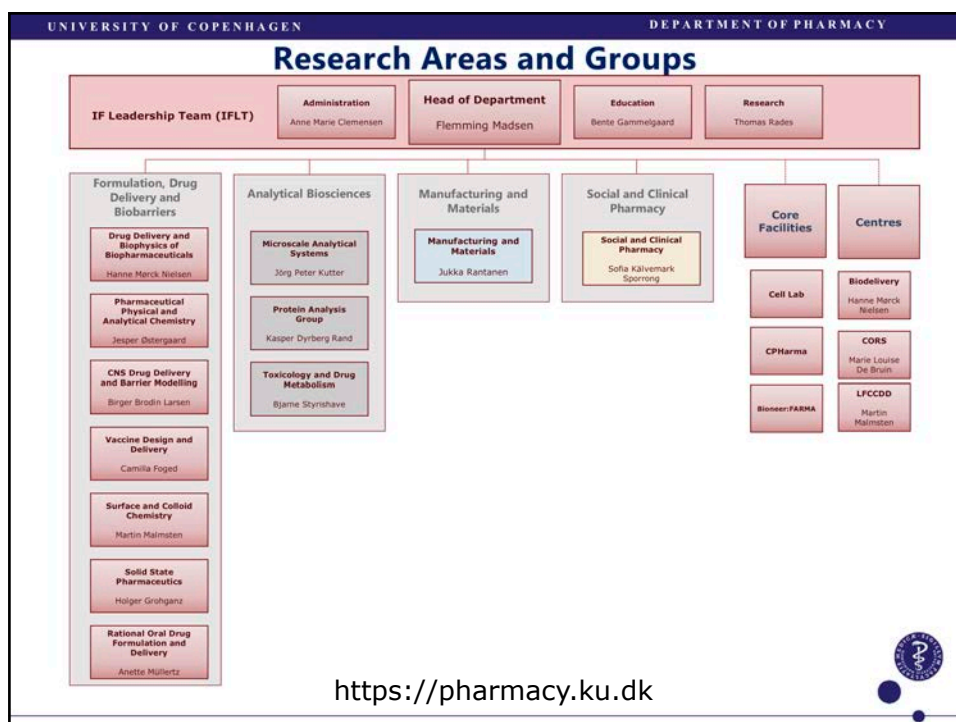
UNIVERSITY OF COPENHAGEN

DEPARTMENT OF PHARMACY

Research Areas and Groups

IF Leadership Team (IFLT)

Administration
Anne Marie Clemensen

Head of Department
Flemming Madsen

Education
Bente Gammelgaard

Research
Thomas Rades

Formulation, Drug Delivery and Biobarriers

Drug Delivery and Biophysics of Biopharmaceuticals
Hanne Mørck Nielsen

Pharmaceutical Physical and Analytical Chemistry
Jesper Østergaard

CNS Drug Delivery and Barrier Modelling
Birger Brodin Larsen

Vaccine Design and Delivery
Camilla Foged

Surface and Colloid Chemistry
Martin Malmsten

Solid State Pharmaceutics
Holger Grohganz

Rational Oral Drug Formulation and Delivery
Anette Müllertz

Analytical Biosciences

Microscale Analytical Systems
Jörg Peter Kutter

Protein Analysis Group
Kasper Dyrberg Rand

Toxicology and Drug Metabolism
Bjarne Styrishave

Manufacturing and Materials

Manufacturing and Materials
Jukka Rantanen

Social and Clinical Pharmacy

Social and Clinical Pharmacy
Sofia Kälvemark Sporrong

Core Facilities

Cell Lab

CPHarma

Bioneer:FARMA

Centres

Biodelivery
Hanne Mørck Nielsen

CORS
Marie Louise De Bruin

LFCCDD
Martin Malmsten

https://pharmacy.ku.dk